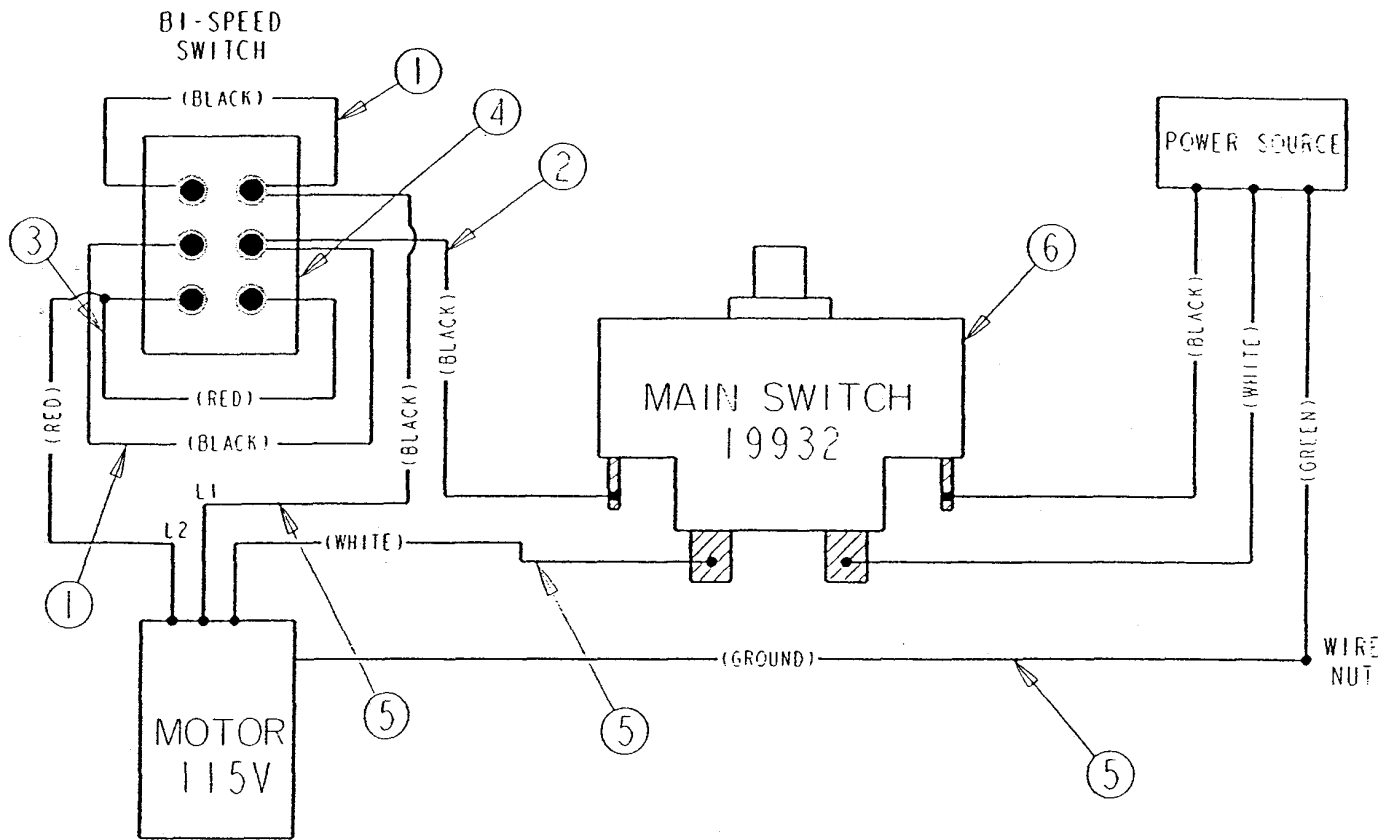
BI-SPEED SWITCH

1

(BLACK)

4

2

POWER SOURCE

3

6

(BLACK)

(RED)

(RED)

(BLACK)

MAIN SWITCH 19932

(BLACK)

(WHITE)

(GREEN)

(BLACK)

(BLACK)

L1

L2

(WHITE)

1

MOTOR 115V

(GROUND)

WIRE NUT

5

5

5